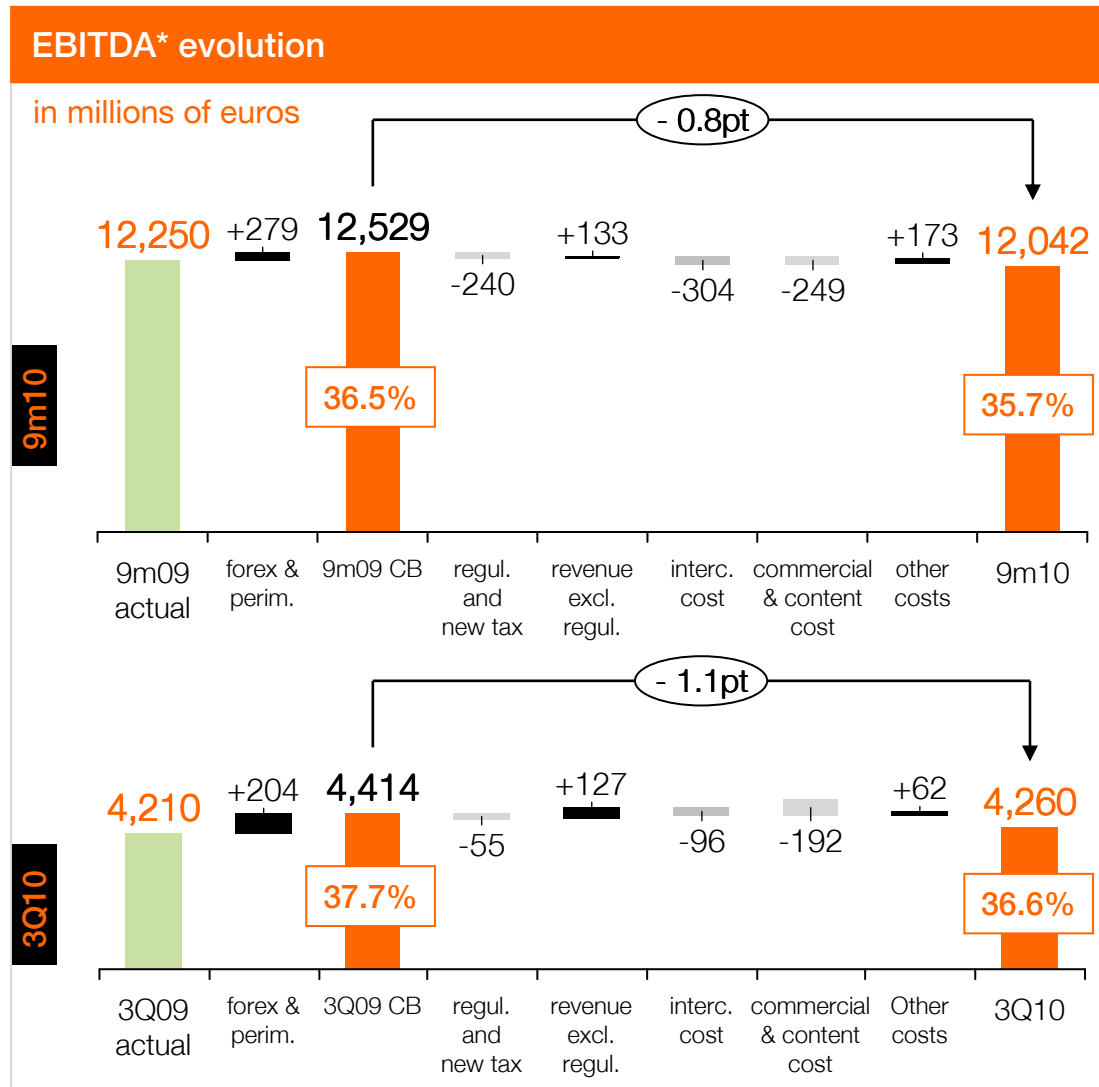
EBITDA* evolution

in millions of euros

- 0.8pt

9m10

12,250 +279 12,529 -240 +133 -304 -249 +173 12,042

36.5%

35.7%

9m09 actual | forex & perim. | 9m09 CB | regul. and new tax | revenue excl. regul. | interc. cost | commercial & content cost | other costs | 9m10

- 1.1pt

3Q10

4,210 +204 4,414 -55 +127 -96 -192 +62 4,260

37.7%

36.6%

3Q09 actual | forex & perim. | 3Q09 CB | regul. and new tax | revenue excl. regul. | interc. cost | commercial & content cost | Other costs | 3Q10